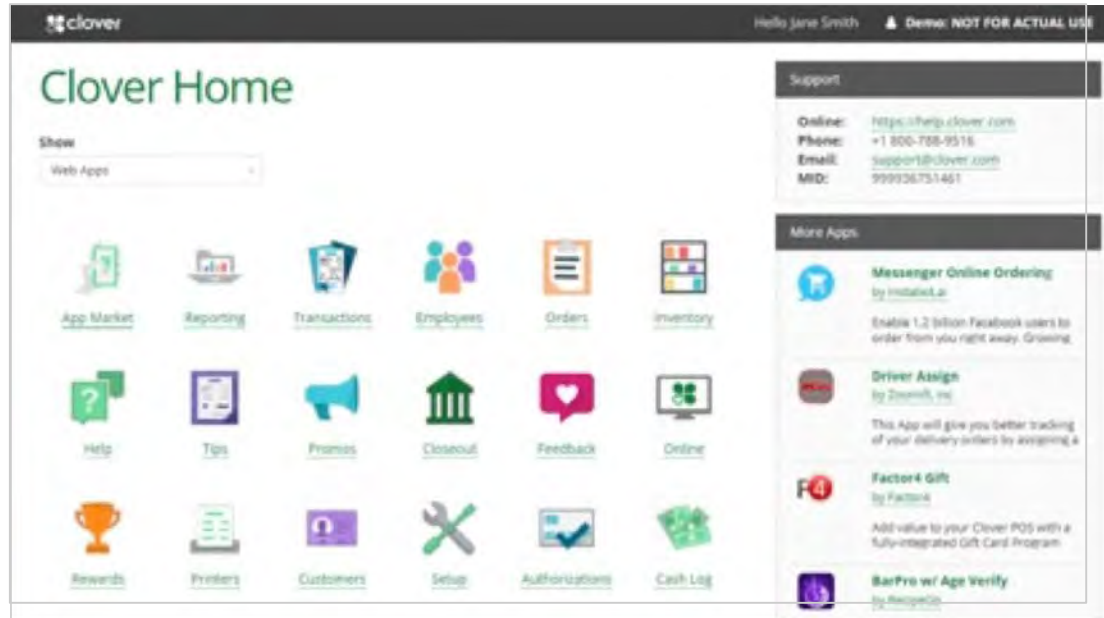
clover

Hello Jane Smith

Demo: NOT FOR ACTUAL USE

Clover Home

Show

Web Apps

App Market
Reporting
Transactions
Employees
Orders
Inventory

Help
Tips
Promos
Closeout
Feedback
Online

Rewards
Printers
Customers
Setup
Authorizations
Cash Log

Support

Online: https://help.clover.com
Phone: +1 800-788-9516
Email: support@clover.com
MID: 999936751461

More Apps

Messenger Online Ordering
by InstaMe.ai
Enable 1.2 billion Facebook users to order from you right away. Growing

Driver Assign
by Zoomifi, inc
This App will give you better tracking of your delivery orders by assigning a

Factor4 Gift
by Factor4
Add value to your Clover POS with a fully-integrated Gift Card Program

BarPro w/ Age Verify
by RecipeGo